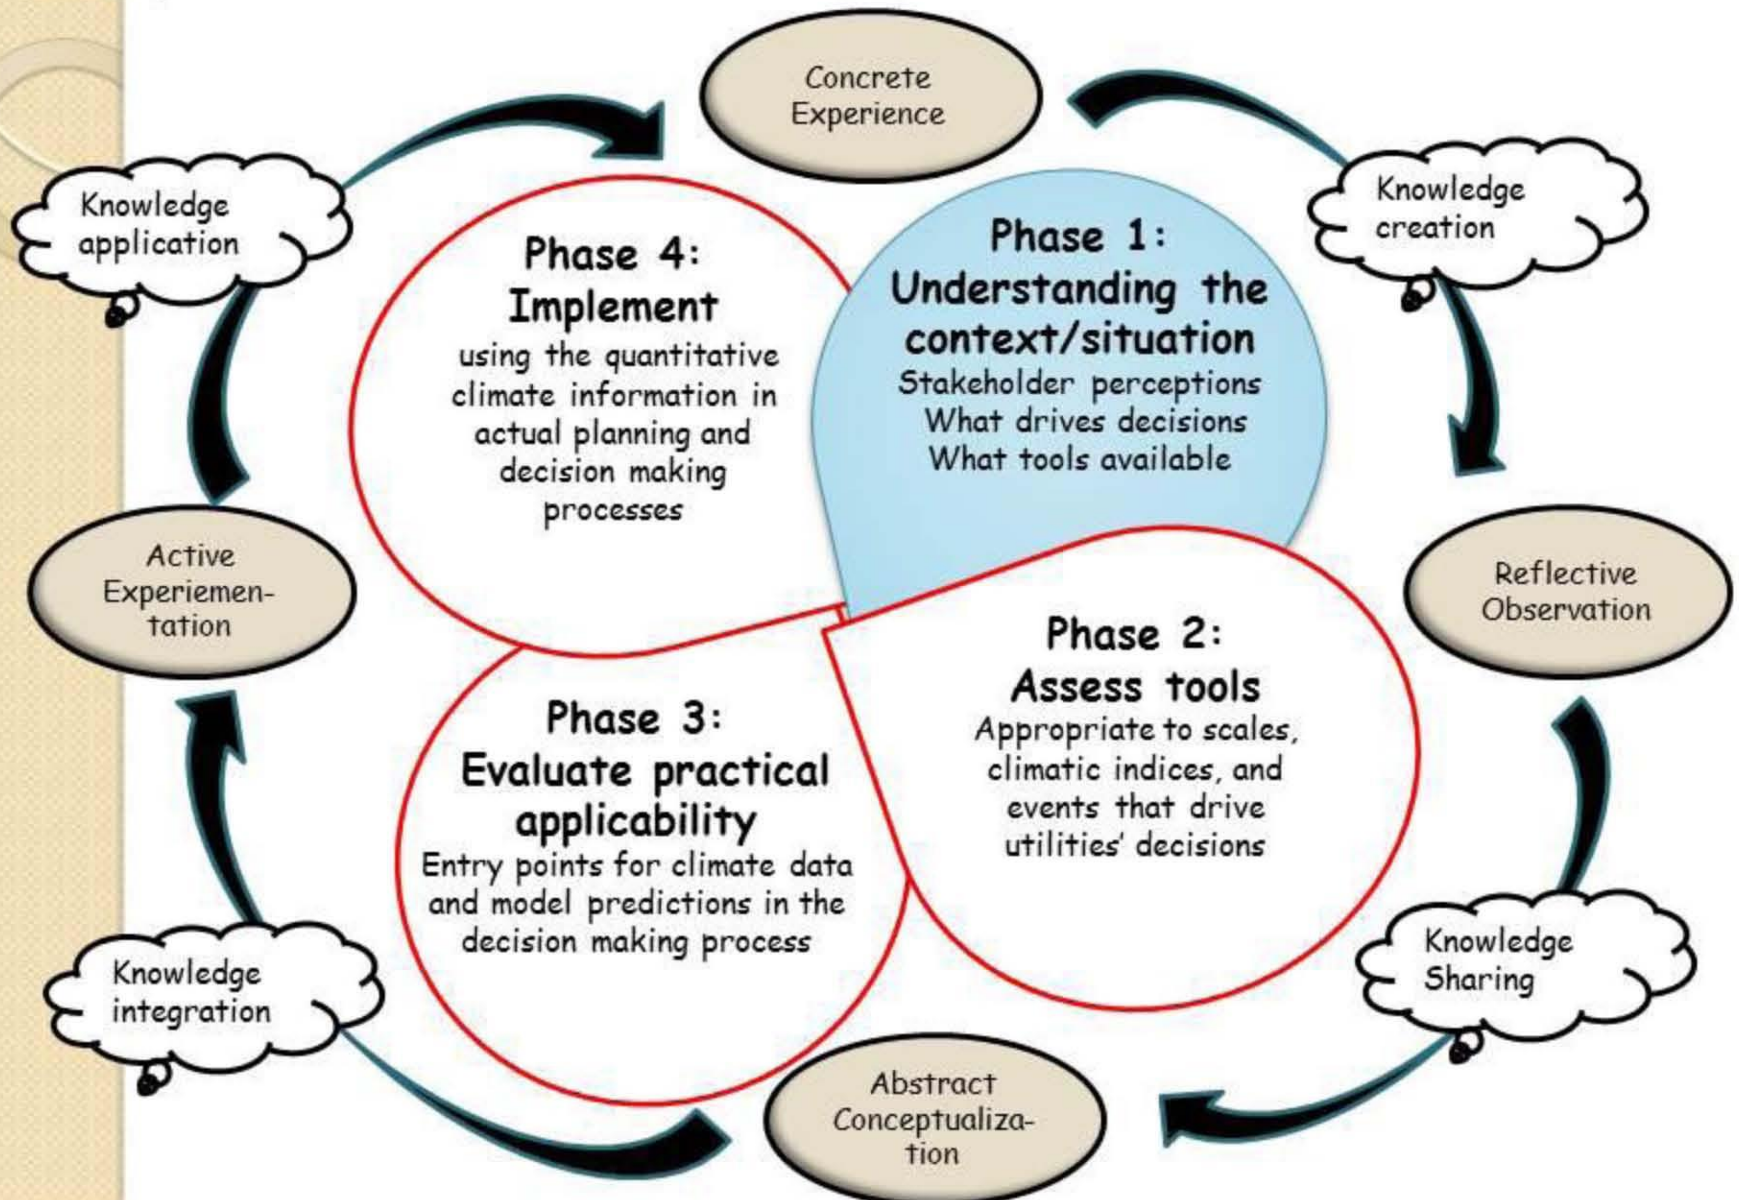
Concrete Experience

Knowledge application

Knowledge creation

Phase 4: Implement
using the quantitative climate information in actual planning and decision making processes

Phase 1: Understanding the context/situation
Stakeholder perceptions
What drives decisions
What tools available

Active Experiementation

Reflective Observation

Phase 3: Evaluate practical applicability
Entry points for climate data and model predictions in the decision making process

Phase 2: Assess tools
Appropriate to scales, climatic indices, and events that drive utilities' decisions

Knowledge integration

Knowledge Sharing

Abstract Conceptualization